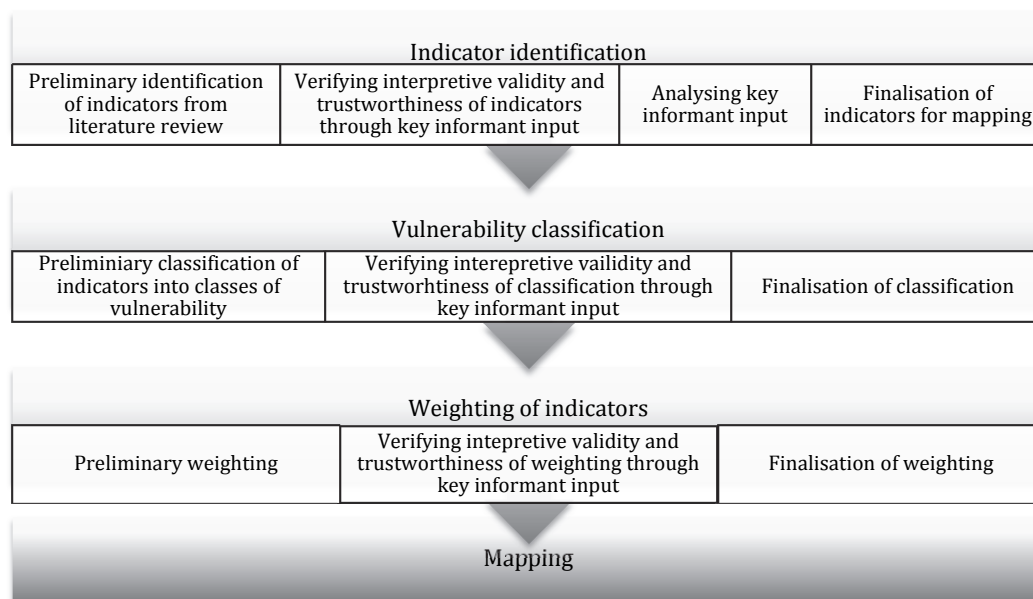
Indicator identification

Preliminary identification of indicators from literature review

Verifying interpretive validity and trustworthiness of indicators through key informant input

Analysing key informant input

Finalisation of indicators for mapping

Vulnerability classification

Preliminiary classification of indicators into classes of vulnerability

Verifying interepretive vailidity and trustworhtiness of classification through key informant input

Finalisation of classification

Weighting of indicators

Preliminary weighting

Verifying intepretive validity and trustworthiness of weighting through key informant input

Finalisation of weighting

Mapping